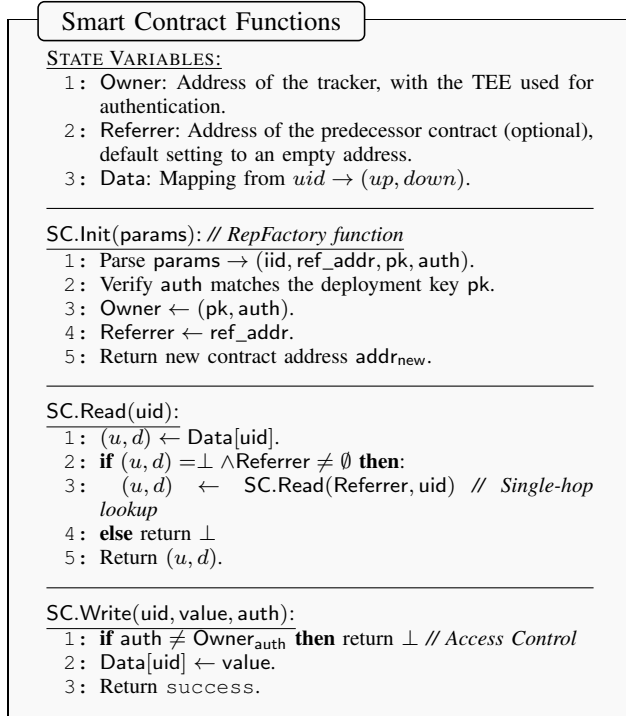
Smart Contract Functions

STATE VARIABLES:

1: Owner: Address of the tracker, with the TEE used for authentication.
2: Referrer: Address of the predecessor contract (optional), default setting to an empty address.
3: Data: Mapping from $uid \rightarrow (up, down)$.

SC.Init(params): // RepFactory function

1: Parse params $\rightarrow$ (iid, ref_addr, pk, auth).
2: Verify auth matches the deployment key pk.
3: Owner $\leftarrow$ (pk, auth).
4: Referrer $\leftarrow$ ref_addr.
5: Return new contract address $\text{addr}_{\text{new}}$.

SC.Read(uid):

1: $(u, d) \leftarrow$ Data[uid].
2: if $(u, d) = \perp \wedge$Referrer $\neq \emptyset$ then:
3: $(u, d) \leftarrow$ SC.Read(Referrer, uid) // Single-hop lookup
4: else return $\perp$
5: Return $(u, d)$.

SC.Write(uid, value, auth):

1: if auth $\neq \text{Owner}_{\text{auth}}$ then return $\perp$ // Access Control
2: Data[uid] $\leftarrow$ value.
3: Return success.